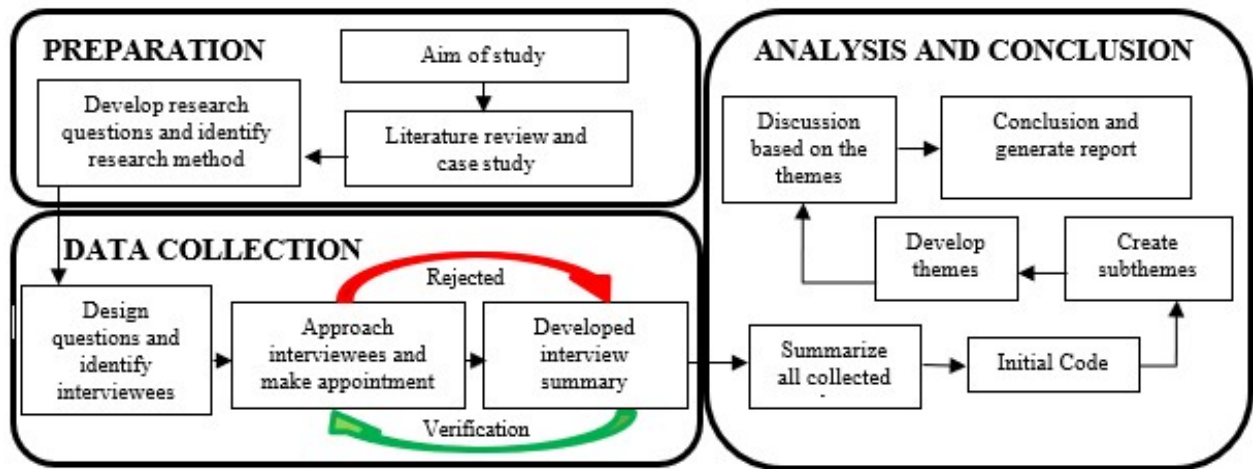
PREPARATION

Aim of study

Develop research questions and identify research method

Literature review and case study

DATA COLLECTION

Rejected

Design questions and identify interviewees

Approach interviewees and make appointment

Developed interview summary

Verification

ANALYSIS AND CONCLUSION

Discussion based on the themes

Conclusion and generate report

Develop themes

Create subthemes

Summarize all collected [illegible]

Initial Code